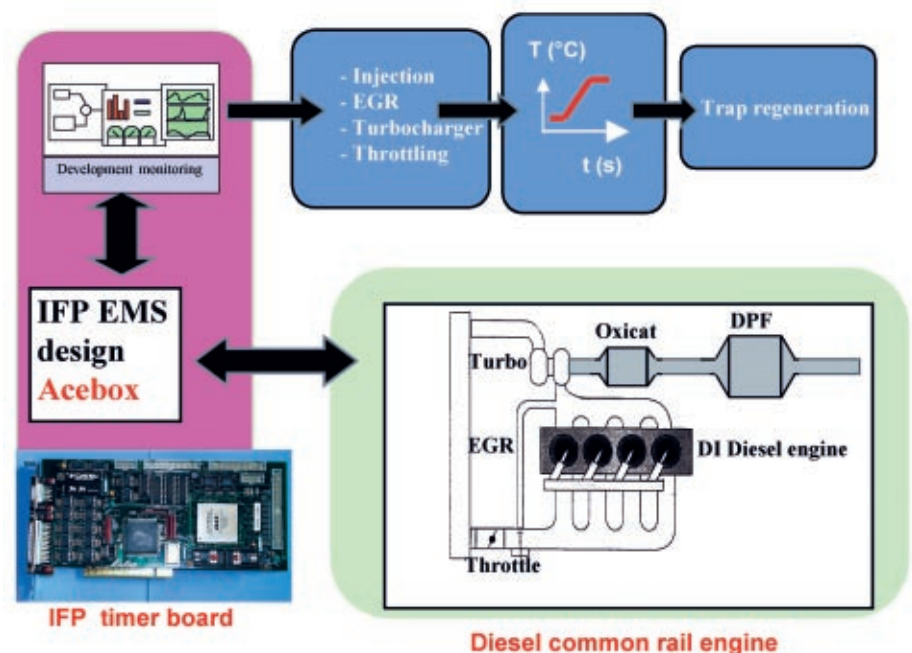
Development monitoring

- Injection
- EGR
- Turbocharger
- Throttling

T (°C)

t (s)

Trap regeneration

IFP EMS design Acebox

Turbo

Oxicat

DPF

EGR

DI Diesel engine

Throttle

IFP timer board

Diesel common rail engine